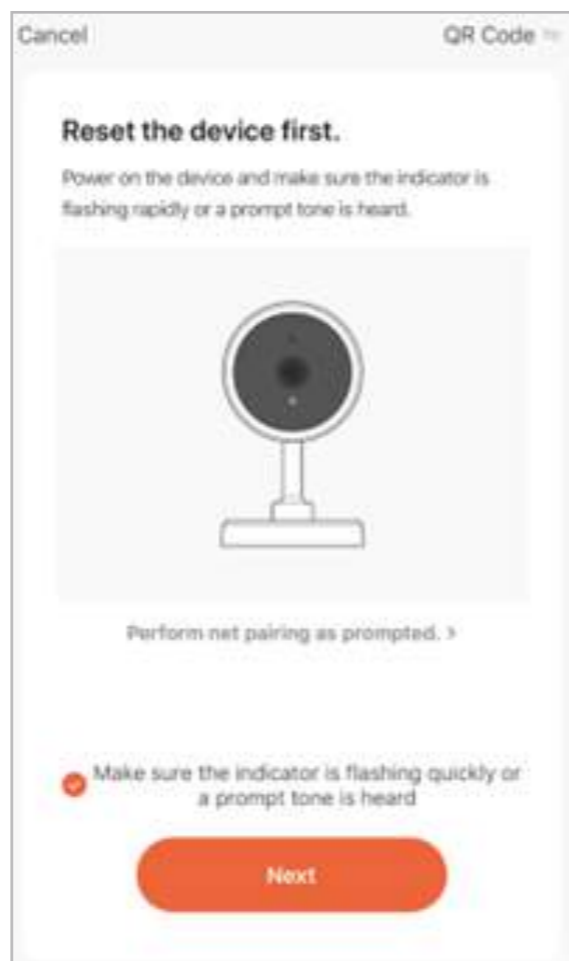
Cancel

QR Code

Reset the device first.

Power on the device and make sure the indicator is flashing rapidly or a prompt tone is heard.

Perform net pairing as prompted. >

Make sure the indicator is flashing quickly or a prompt tone is heard

Next